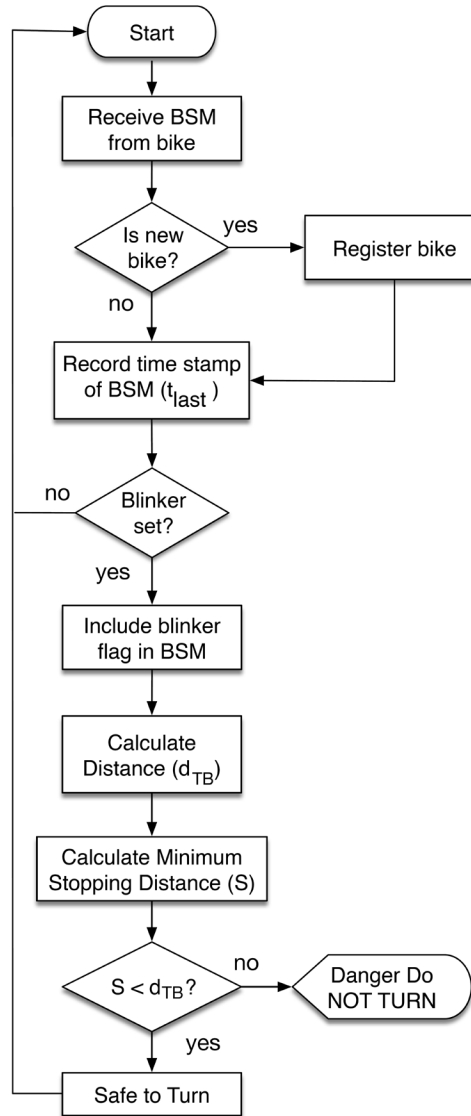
Start

Receive BSM from bike

Is new bike?

yes

Register bike

no

Record time stamp of BSM ($t_{last}$)

no

Blinker set?

yes

Include blinker flag in BSM

Calculate Distance ($d_{TB}$)

Calculate Minimum Stopping Distance (S)

$S < d_{TB}$?

no

Danger Do NOT TURN

yes

Safe to Turn